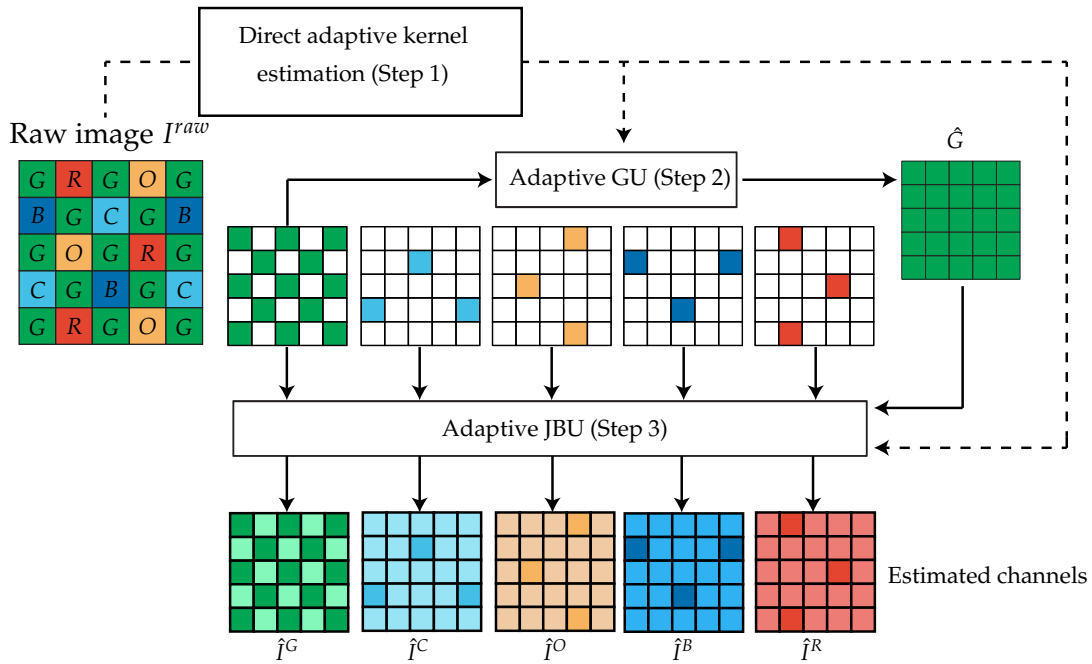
Direct adaptive kernel estimation (Step 1)

Raw image $I^{raw}$

| $G$ | $R$ | $G$ | $O$ | $G$ |
|---|---|---|---|---|
| $B$ | $G$ | $C$ | $G$ | $B$ |
| $G$ | $O$ | $G$ | $R$ | $G$ |
| $C$ | $G$ | $B$ | $G$ | $C$ |
| $G$ | $R$ | $G$ | $O$ | $G$ |

Adaptive GU (Step 2)

$\hat{G}$

Adaptive JBU (Step 3)

Estimated channels

$\hat{I}^G$ $\hat{I}^C$ $\hat{I}^O$ $\hat{I}^B$ $\hat{I}^R$